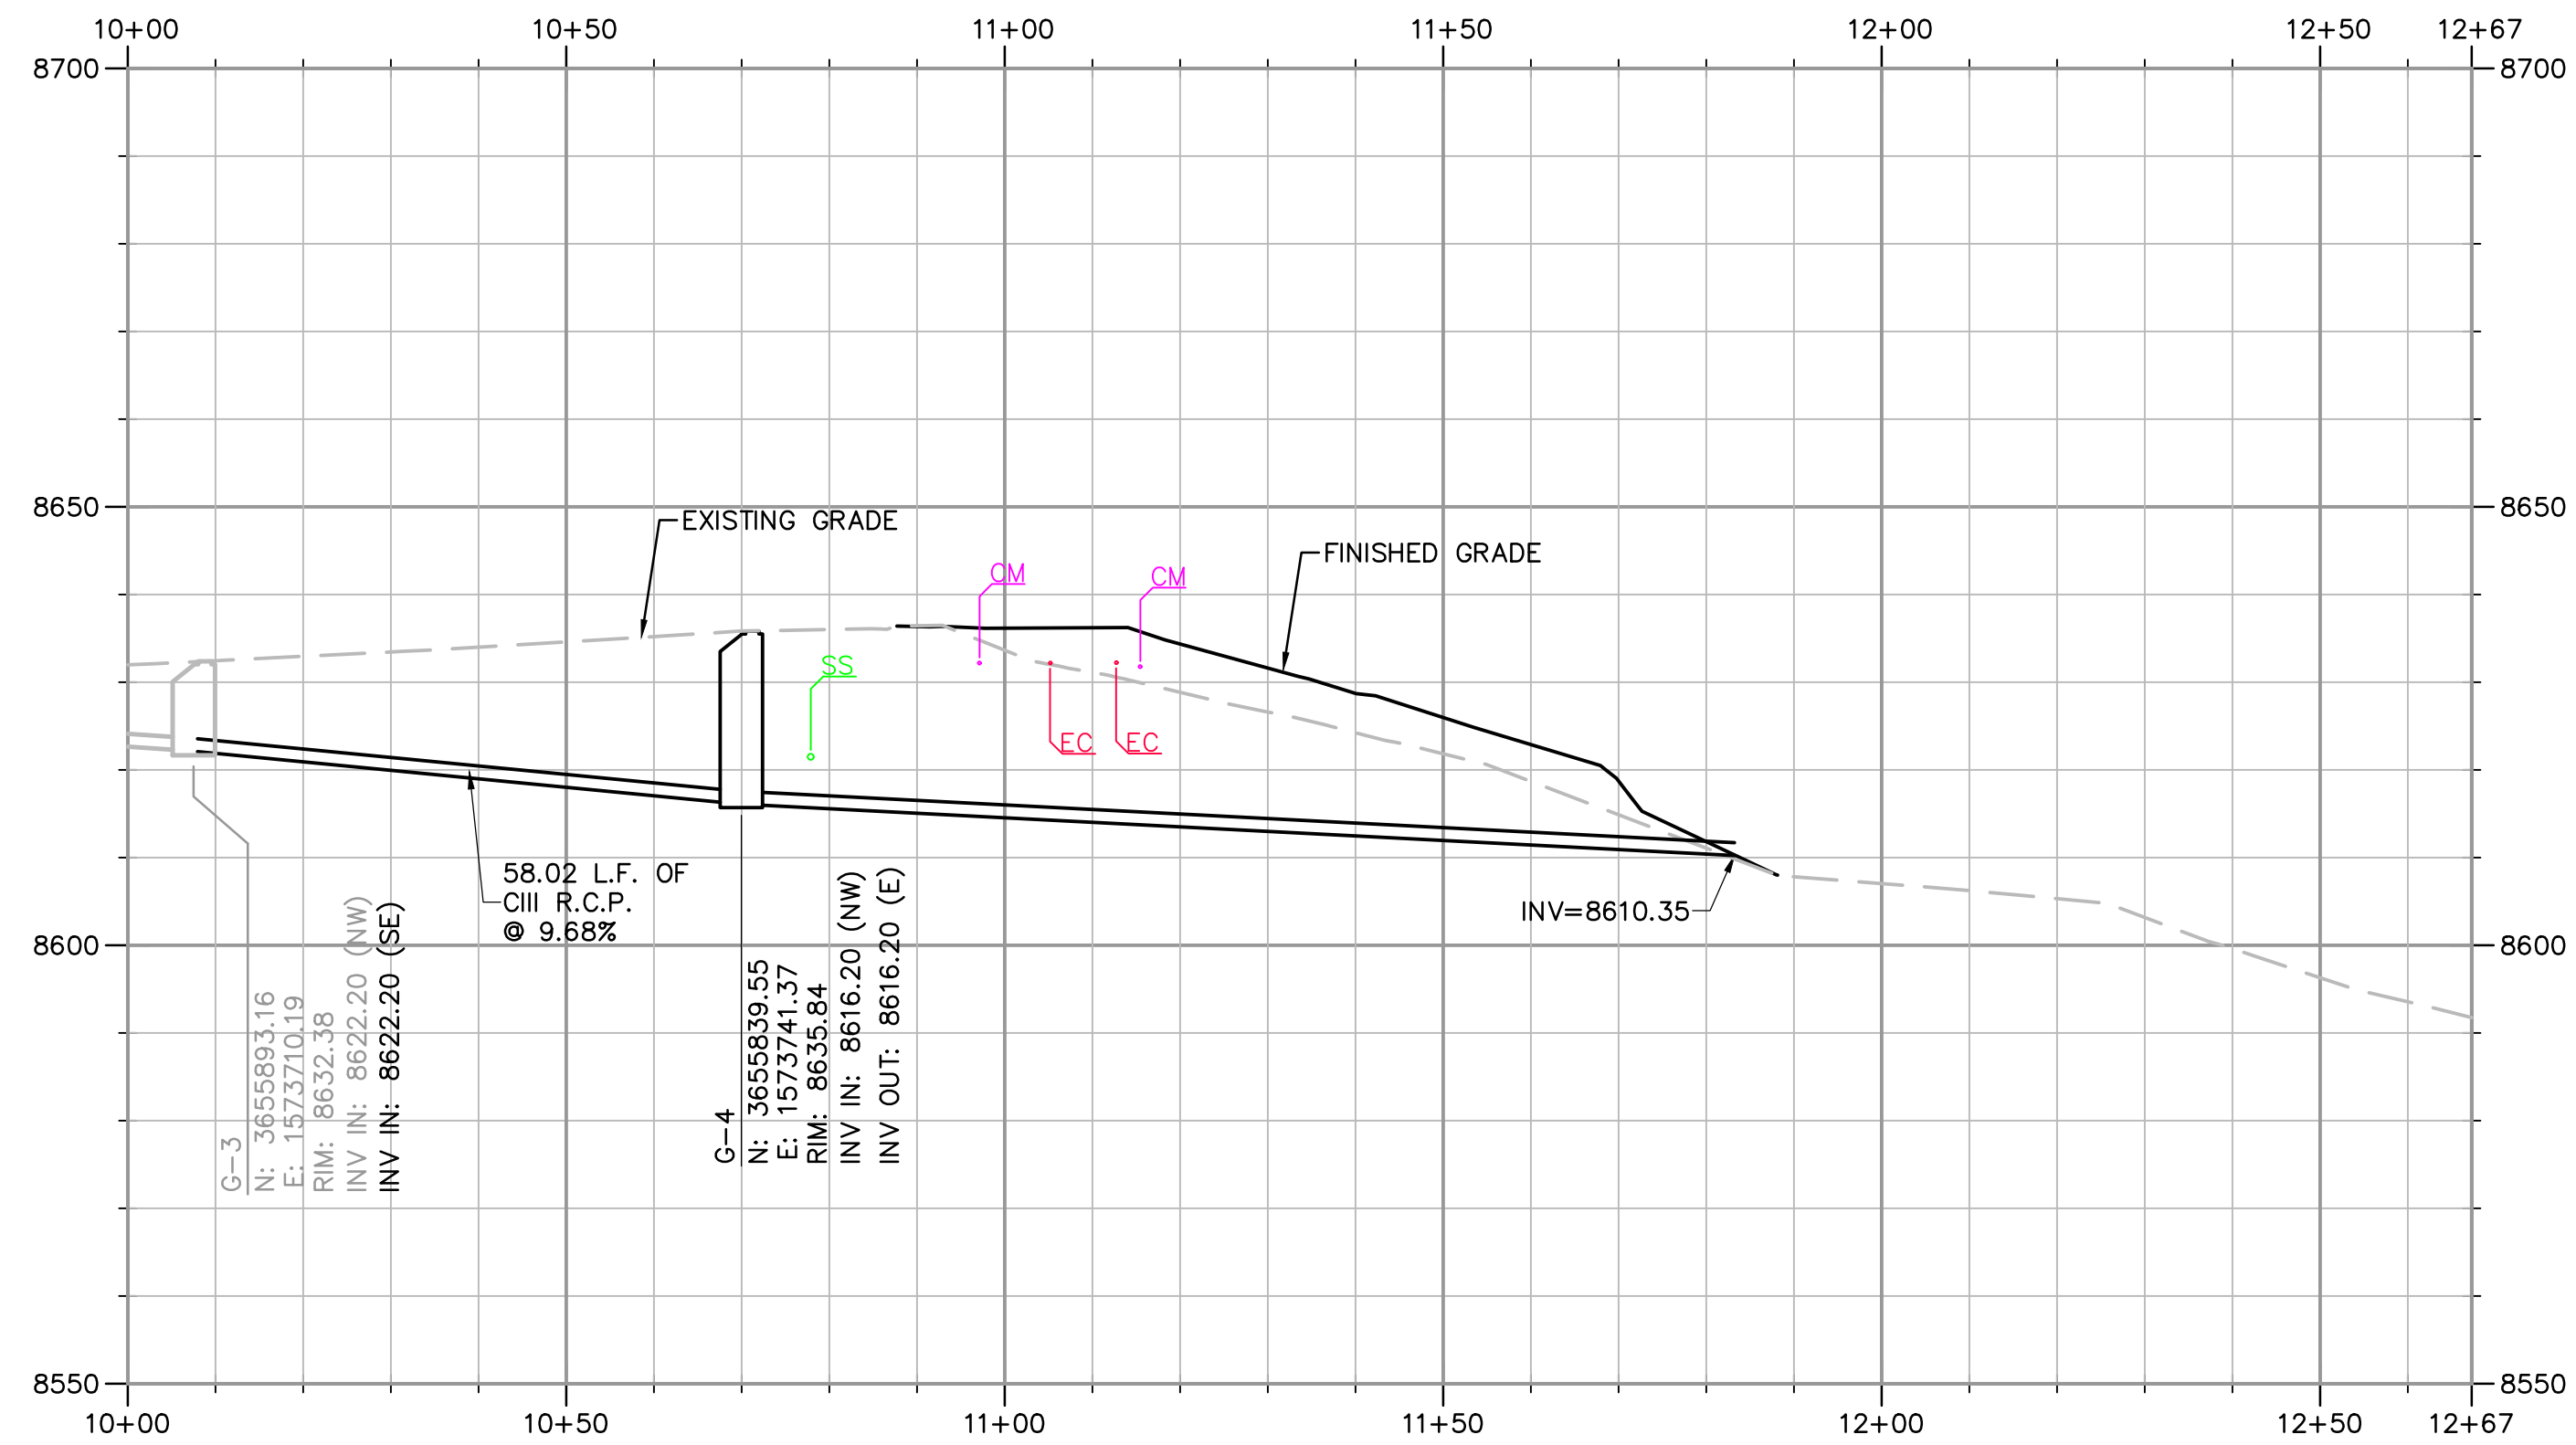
10+00 10+50 11+00 11+50 12+00 12+50 12+67

8700 8700

8650 8650

EXISTING GRADE

FINISHED GRADE

CM

CM

SS

EC

EC

58.02 L.F. OF
CIII R.C.P.
@ 9.68%

INV=8610.35

8600 8600

G-3
N: 3655893.16
E: 1573710.19
RIM: 8632.38
INV IN: 8622.20 (NW)
INV IN: 8622.20 (SE)

G-4
N: 3655839.55
E: 1573741.37
RIM: 8635.84
INV IN: 8616.20 (NW)
INV OUT: 8616.20 (E)

8550 8550

10+00 10+50 11+00 11+50 12+00 12+50 12+67